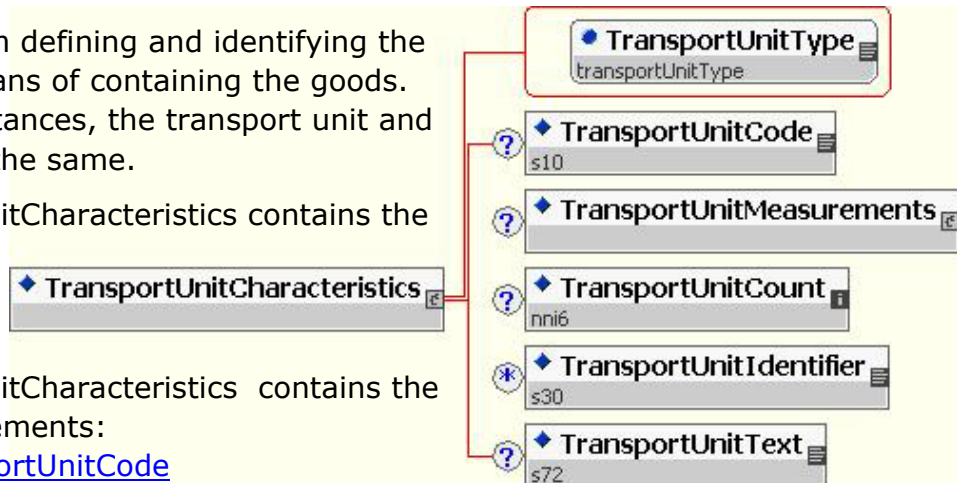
n defining and identifying the ans of containing the goods. tances, the transport unit and he same.

itCharacteristics contains the

TransportUnitCharacteristics

itCharacteristics contains the ements:
ortUnitCode

TransportUnitType
transportUnitType

TransportUnitCode
s10

TransportUnitMeasurements

TransportUnitCount
nni6

TransportUnitIdentifier
s30

TransportUnitText
s72